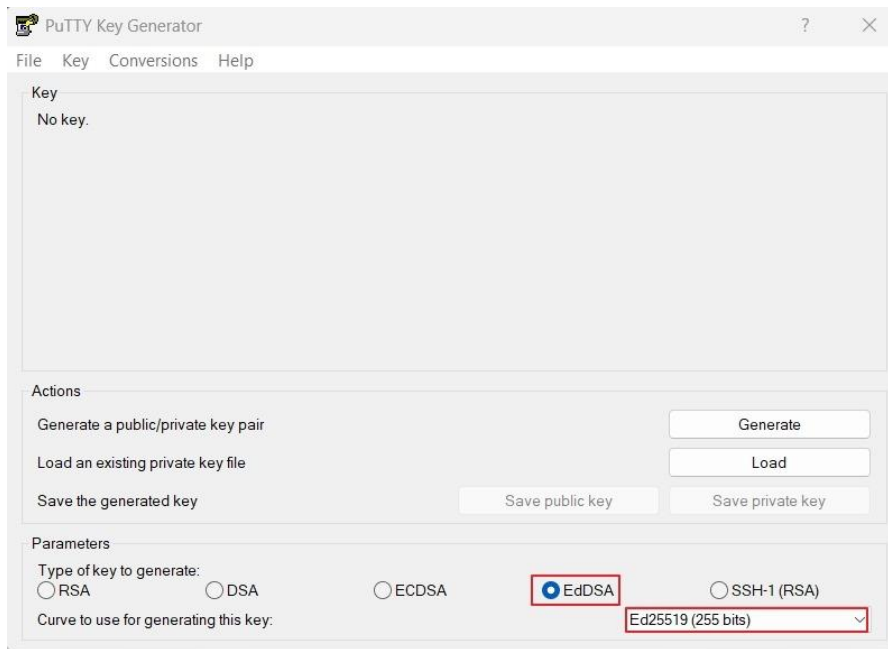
PuTTY Key Generator

?

File Key Conversions Help

Key

No key.

Actions

Generate a public/private key pair

Generate

Load an existing private key file

Load

Save the generated key

Save public key

Save private key

Parameters

Type of key to generate:

RSA

DSA

ECDSA

EdDSA

SSH-1 (RSA)

Curve to use for generating this key:

Ed25519 (255 bits)